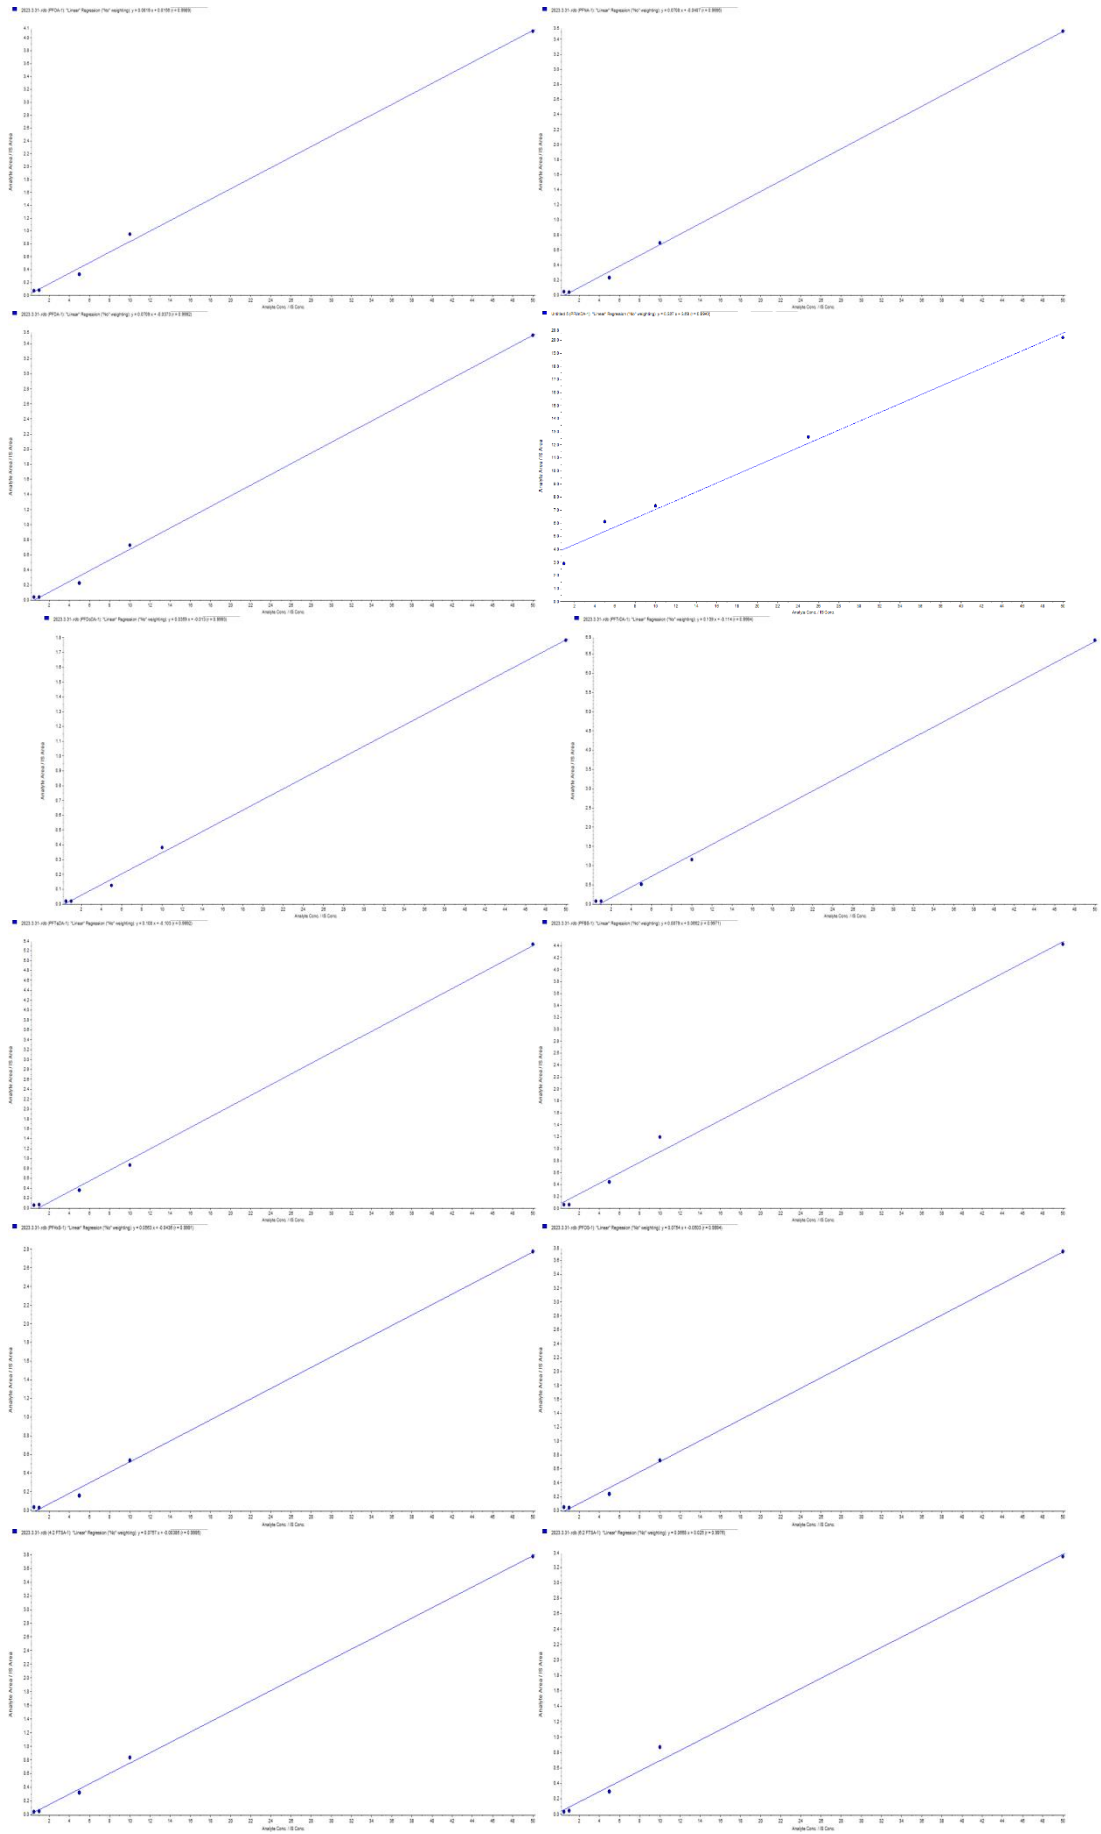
2023.3.31.rdb (PFDA-1): "Linear" Regression ("No" weighting): y = 0.0818 x + 0.0165 (r = 0.9969)

Analyte Area / IS Area

Analyte Conc. / IS Conc.

2023.3.31.rdb (PFNA-1): "Linear" Regression ("No" weighting): y = 0.0708 x + -0.0467 (r = 0.9996)

Analyte Area / IS Area

Analyte Conc. / IS Conc.

2023.3.31.rdb (PFDA-1): "Linear" Regression ("No" weighting): y = 0.0709 x + -0.037 (r = 0.9992)

Analyte Area / IS Area

Analyte Conc. / IS Conc.

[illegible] "Linear" Regression ("No" weighting): y = 0.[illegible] x + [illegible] (r = 0.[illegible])

Analyte Area / IS Area

Analyte Conc. / IS Conc.

2023.3.31.rdb (PFDoDA-1): "Linear" Regression ("No" weighting): y = 0.0359 x + -0.013 (r = 0.9993)

Analyte Area / IS Area

Analyte Conc. / IS Conc.

2023.3.31.rdb (PFTrDA-1): "Linear" Regression ("No" weighting): y = 0.139 x + -0.114 (r = 0.9994)

Analyte Area / IS Area

Analyte Conc. / IS Conc.

2023.3.31.rdb (PFTeDA-1): "Linear" Regression ("No" weighting): y = 0.108 x + -0.103 (r = 0.9992)

Analyte Area / IS Area

Analyte Conc. / IS Conc.

2023.3.31.rdb (PFBS-1): "Linear" Regression ("No" weighting): y = 0.0879 x + 0.0062 (r = 0.9971)

Analyte Area / IS Area

Analyte Conc. / IS Conc.

2023.3.31.rdb (PFHxS-1): "Linear" Regression ("No" weighting): y = 0.0563 x + -0.0436 (r = 0.9991)

Analyte Area / IS Area

Analyte Conc. / IS Conc.

2023.3.31.rdb (PFOS-1): "Linear" Regression ("No" weighting): y = 0.0754 x + -0.0503 (r = 0.9994)

Analyte Area / IS Area

Analyte Conc. / IS Conc.

2023.3.31.rdb (4:2 FTSA-1): "Linear" Regression ("No" weighting): y = 0.0767 x + -0.00385 (r = 0.9988)

Analyte Area / IS Area

Analyte Conc. / IS Conc.

2023.3.31.rdb (6:2 FTSA-1): "Linear" Regression ("No" weighting): y = 0.0668 x + 0.025 (r = 0.9976)

Analyte Area / IS Area

Analyte Conc. / IS Conc.